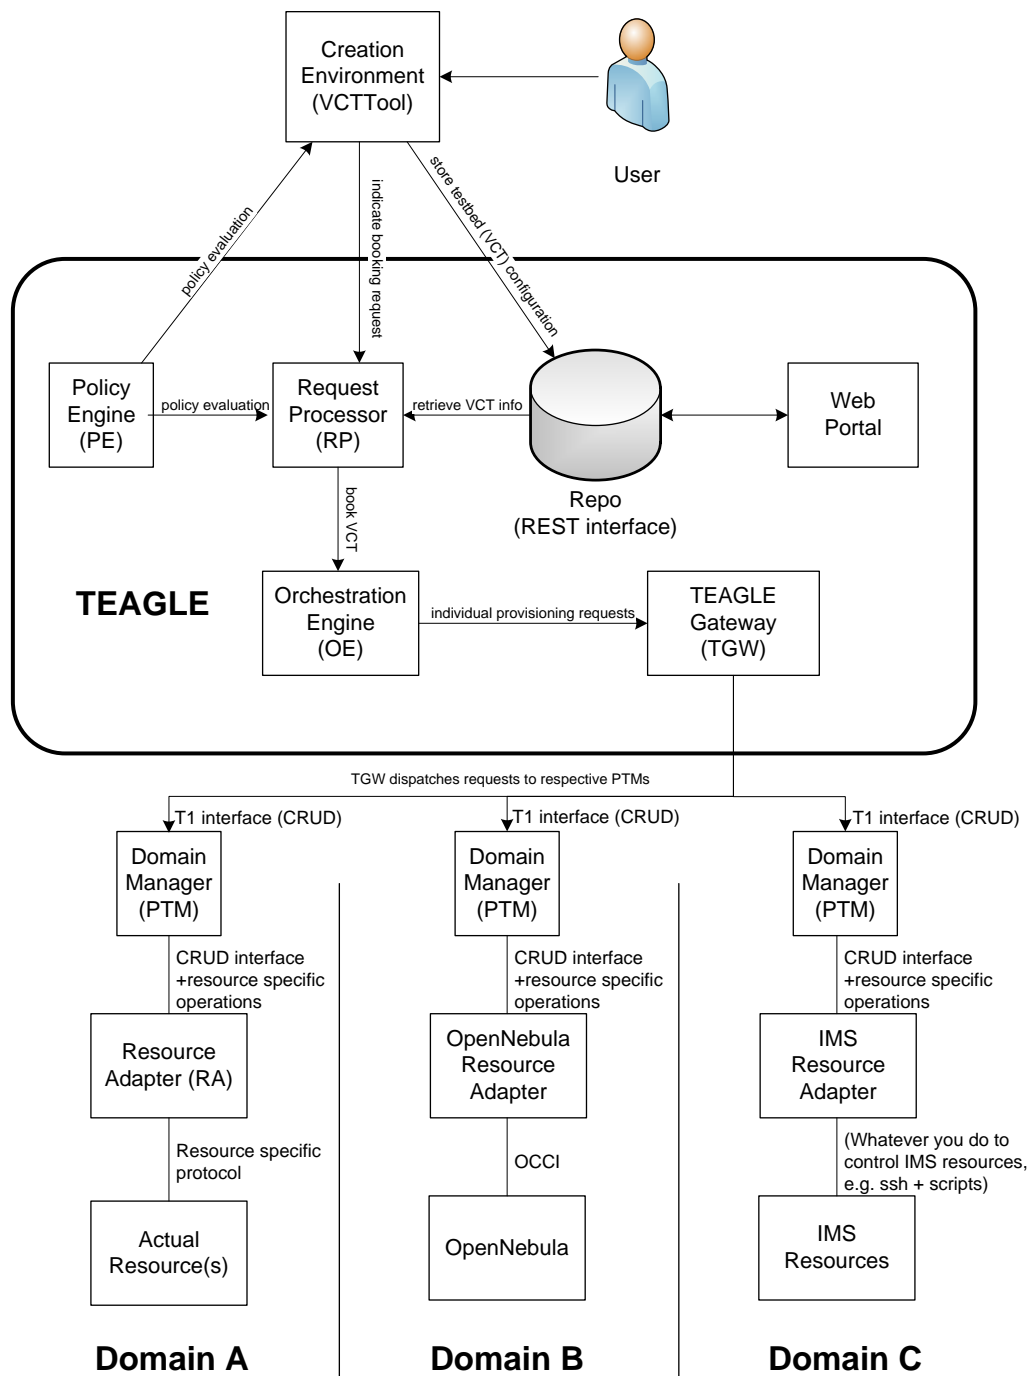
Creation Environment (VCTTool)

User

policy evaluation

indicate booking request

store testbed (VCT) configuration

Policy Engine (PE)

policy evaluation

Request Processor (RP)

retrieve VCT info

Repo (REST interface)

Web Portal

book VCT

TEAGLE

Orchestration Engine (OE)

individual provisioning requests

TEAGLE Gateway (TGW)

TGW dispatches requests to respective PTMs

T1 interface (CRUD)

T1 interface (CRUD)

T1 interface (CRUD)

Domain Manager (PTM)

CRUD interface +resource specific operations

Resource Adapter (RA)

Resource specific protocol

Actual Resource(s)

Domain A

Domain Manager (PTM)

CRUD interface +resource specific operations

OpenNebula Resource Adapter

OCCI

OpenNebula

Domain B

Domain Manager (PTM)

CRUD interface +resource specific operations

IMS Resource Adapter

(Whatever you do to control IMS resources, e.g. ssh + scripts)

IMS Resources

Domain C